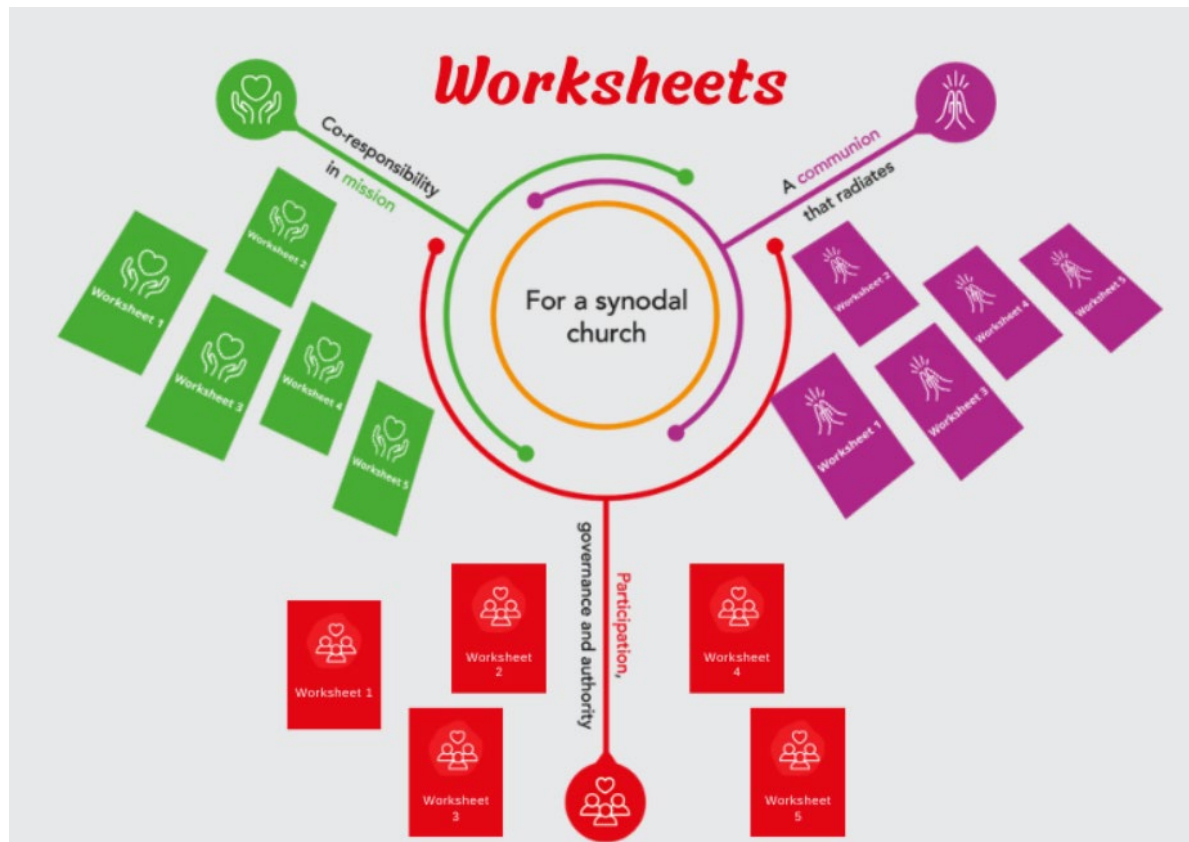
Worksheets

Co-responsibility in mission

Worksheet 1

Worksheet 2

Worksheet 3

Worksheet 4

Worksheet 5

For a synodal church

A communion that radiates

Worksheet 1

Worksheet 2

Worksheet 3

Worksheet 4

Worksheet 5

Participation, governance and authority

Worksheet 1

Worksheet 2

Worksheet 3

Worksheet 4

Worksheet 5